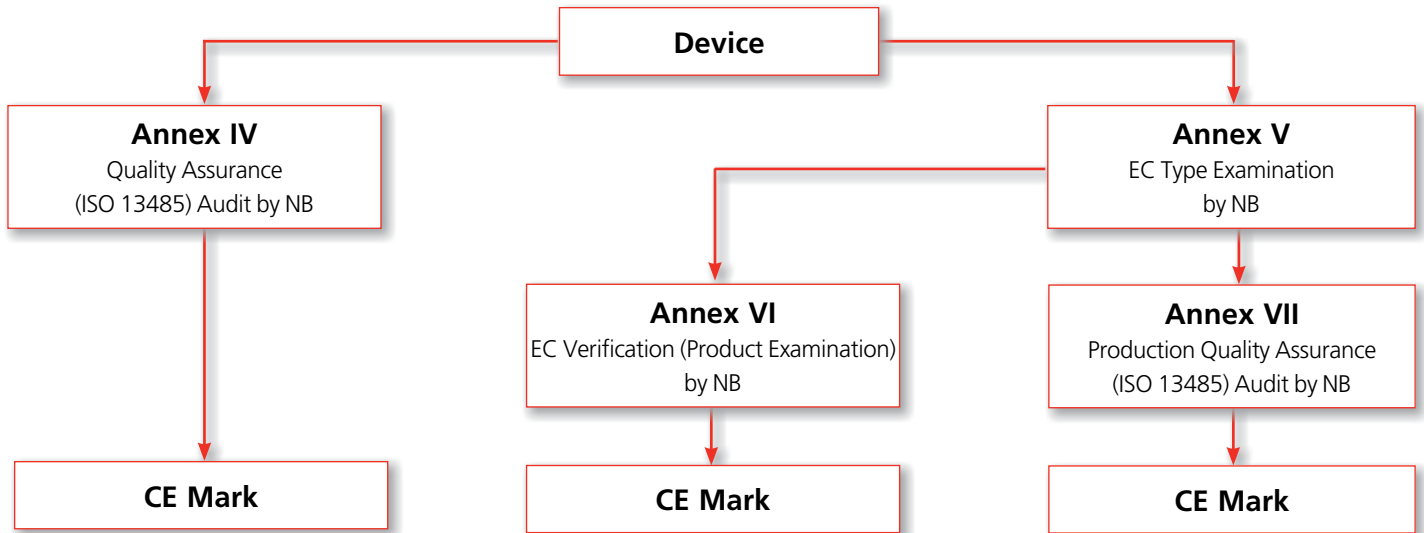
Device

Annex IV
Quality Assurance
(ISO 13485) Audit by NB

Annex V
EC Type Examination
by NB

Annex VI
EC Verification (Product Examination)
by NB

Annex VII
Production Quality Assurance
(ISO 13485) Audit by NB

CE Mark

CE Mark

CE Mark